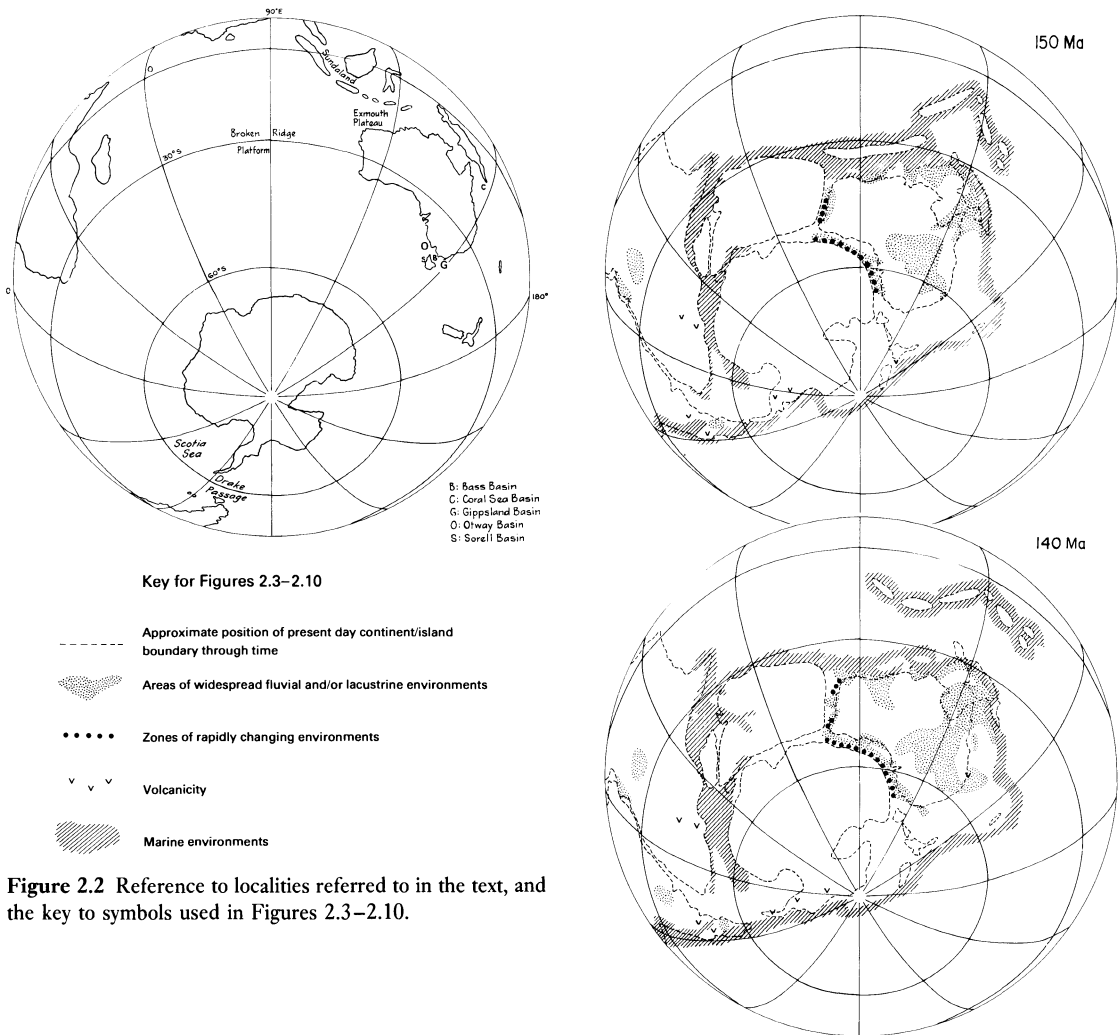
90°E

0

Sundaland

Exmouth Plateau

Broken Ridge

Platform

30°S

C

O

S B G

60°S

0

180°

Scotia Sea

Drake Passage

B: Bass Basin
C: Coral Sea Basin
G: Gippsland Basin
O: Otway Basin
S: Sorell Basin

Key for Figures 2.3–2.10

Approximate position of present day continent/island boundary through time

Areas of widespread fluvial and/or lacustrine environments

Zones of rapidly changing environments

Volcanicity

Marine environments

**Figure 2.2** Reference to localities referred to in the text, and the key to symbols used in Figures 2.3–2.10.

150 Ma

140 Ma